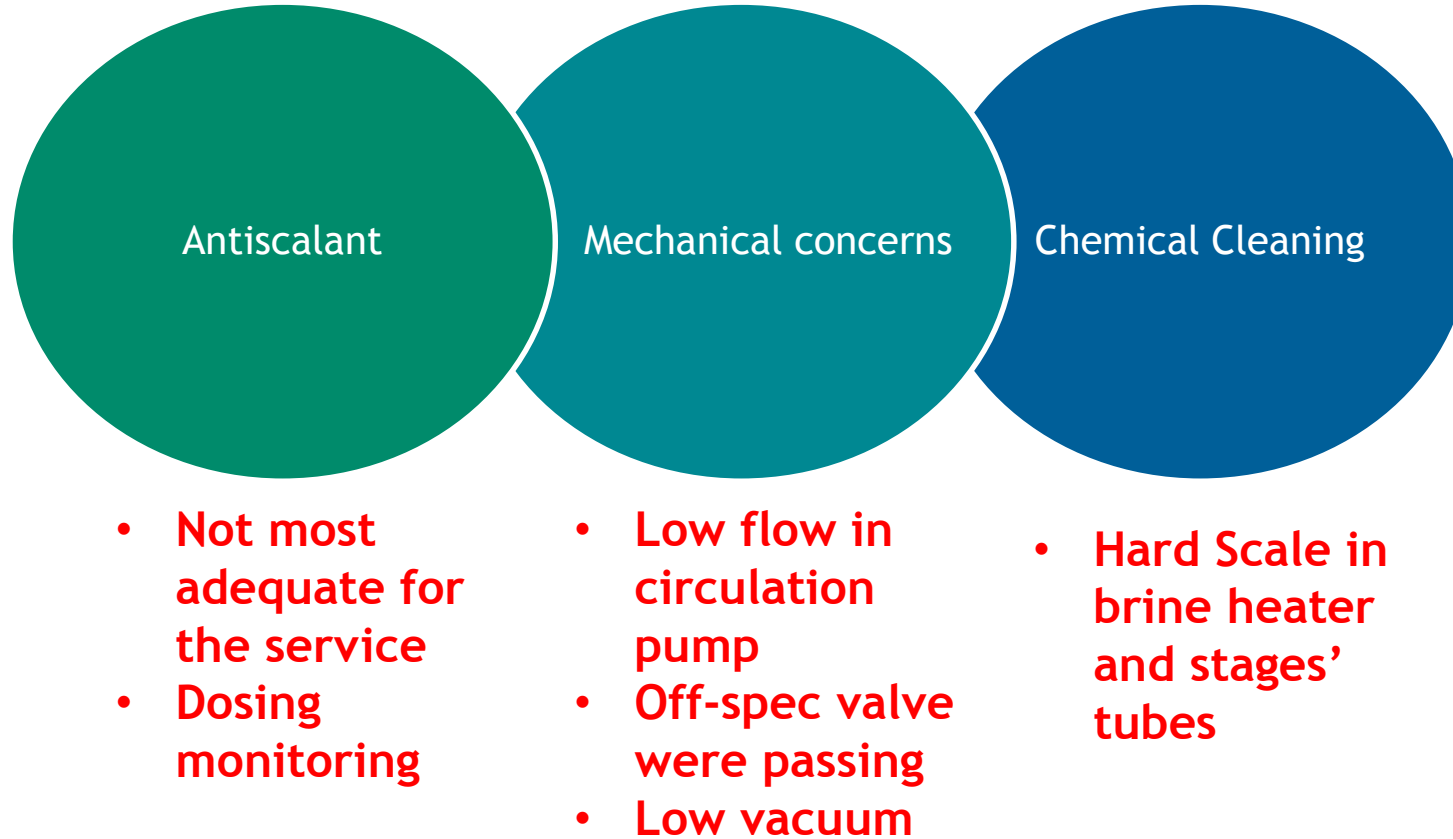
Antiscalant

Mechanical concerns

Chemical Cleaning

- Not most adequate for the service
- Dosing monitoring

- Low flow in circulation pump
- Off-spec valve were passing
- Low vacuum

- Hard Scale in brine heater and stages' tubes